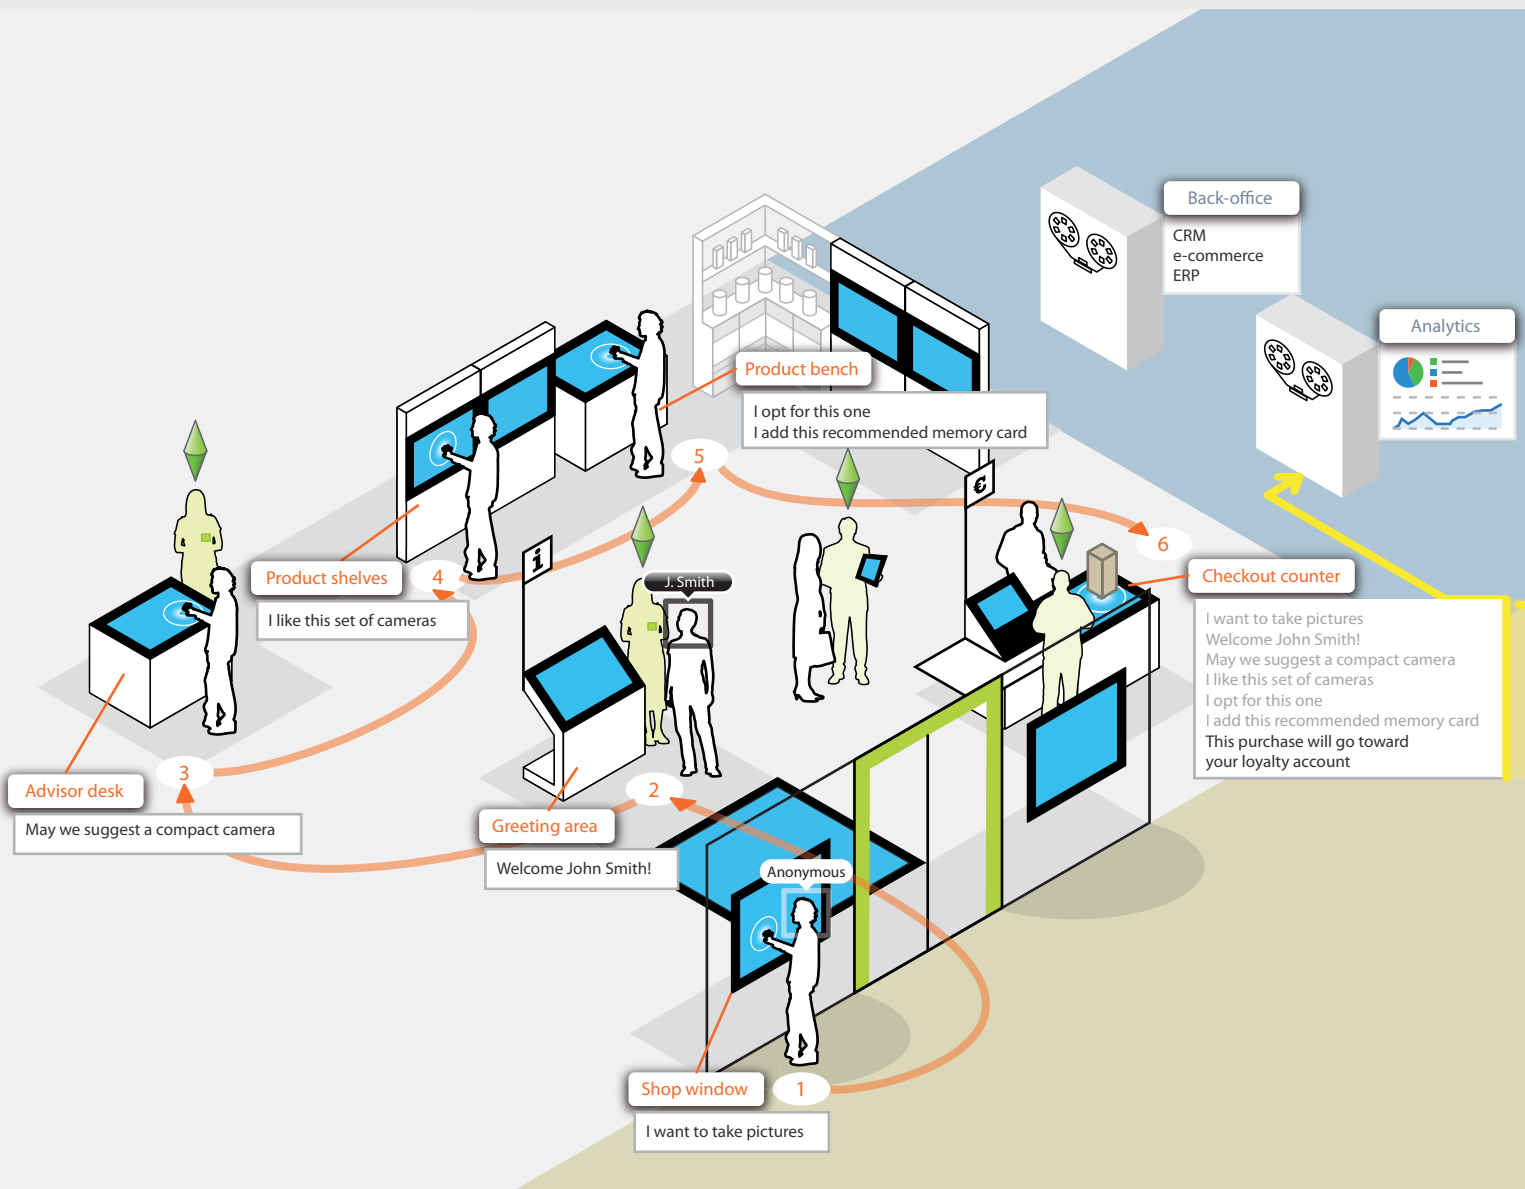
Back-office

CRM
e-commerce
ERP

Analytics

Product bench

I opt for this one
I add this recommended memory card

5

6

€

Checkout counter

I want to take pictures
Welcome John Smith!
May we suggest a compact camera
I like this set of cameras
I opt for this one
I add this recommended memory card
This purchase will go toward your loyalty account

Product shelves

4

I like this set of cameras

J. Smith

i

Advisor desk

3

May we suggest a compact camera

2

Greeting area

Welcome John Smith!

Anonymous

Shop window

1

I want to take pictures